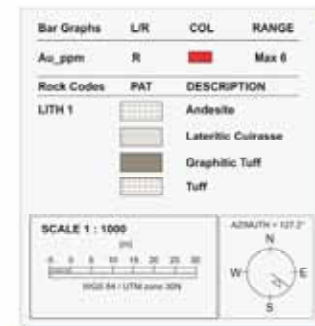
| Bar Graphs | L/R | COL | RANGE |
|---|---|---|---|
| Au_ppm | R | | Max 6 |

| Rock Codes | PAT | DESCRIPTION |
|---|---|---|
| LITH 1 | | Andesite |
| | | Lateritic Cuirasse |
| | | Graphitic Tuff |
| | | Tuff |

SCALE 1 : 1000
(m)
0 5 10 15 20 25 30
WGS 84 / UTM zone 30N

AZIMUTH = 127.2°
N
W
E
S